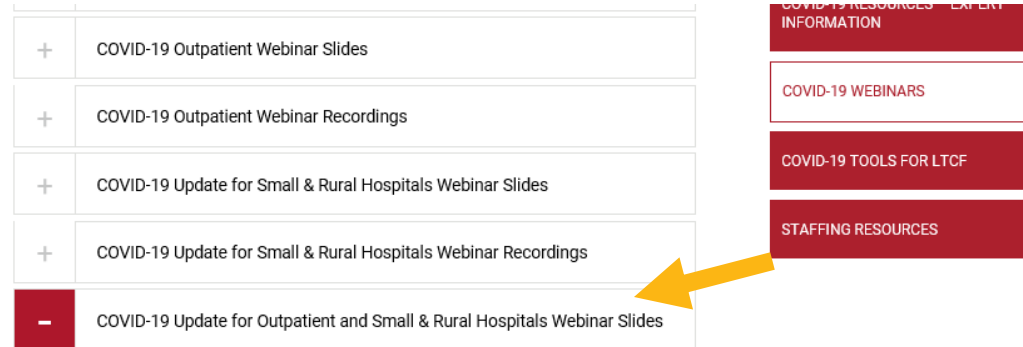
+ COVID-19 Outpatient Webinar Slides

+ COVID-19 Outpatient Webinar Recordings

+ COVID-19 Update for Small & Rural Hospitals Webinar Slides

+ COVID-19 Update for Small & Rural Hospitals Webinar Recordings

- COVID-19 Update for Outpatient and Small & Rural Hospitals Webinar Slides

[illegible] INFORMATION

COVID-19 WEBINARS

COVID-19 TOOLS FOR LTCF

STAFFING RESOURCES